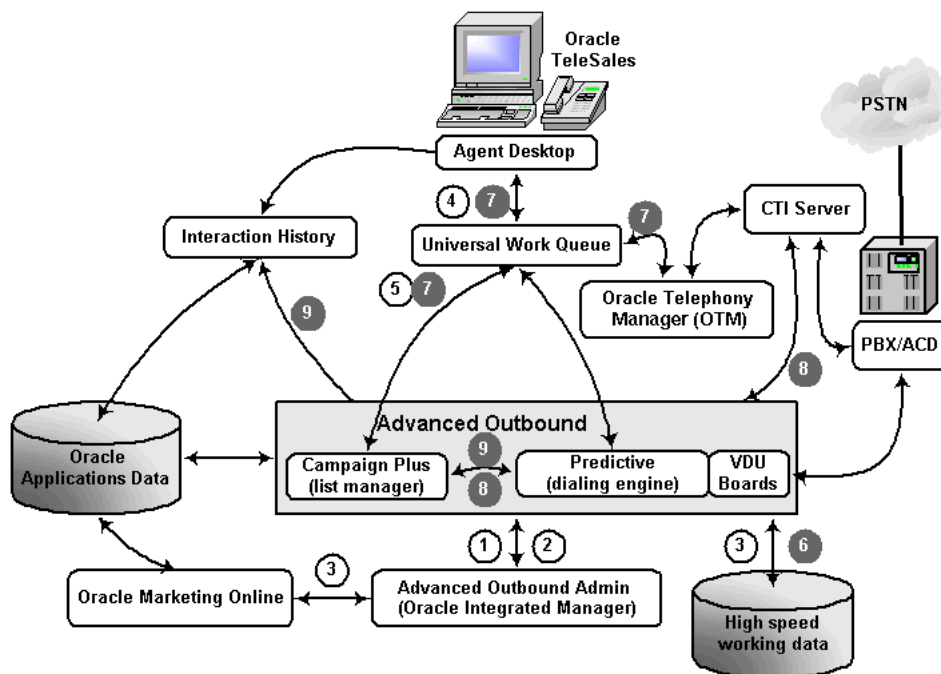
Oracle TeleSales

PSTN

Agent Desktop

4 7

Interaction History

Universal Work Queue

7

CTI Server

5 7

9

Oracle Telephony Manager (OTM)

PBX/ACD

8

Oracle Applications Data

Advanced Outbound

9

Campaign Plus (list manager)

8

Predictive (dialing engine)

VDU Boards

1 2

3 6

3

Oracle Marketing Online

Advanced Outbound Admin (Oracle Integrated Manager)

High speed working data